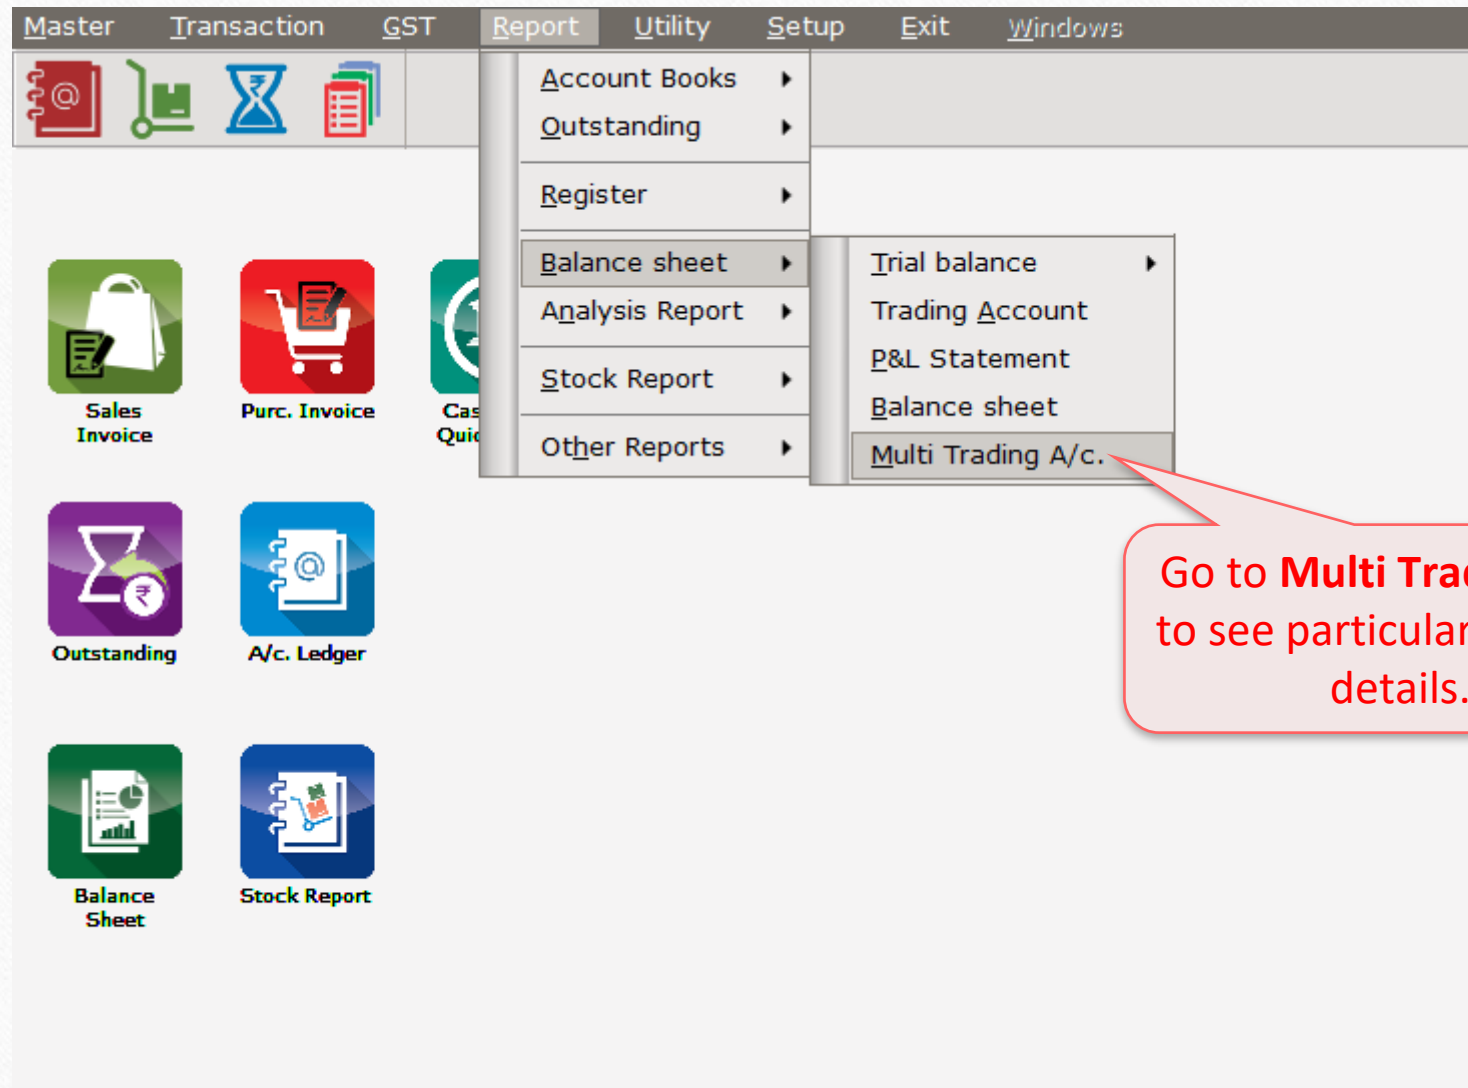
Master Transaction GST Report Utility Setup Exit Windows

Account Books
Outstanding
Register
Balance sheet
Analysis Report
Stock Report
Other Reports

Trial balance
Trading Account
P&L Statement
Balance sheet
Multi Trading A/c.

Sales Invoice
Purc. Invoice
Cas
Quic
Outstanding
A/c. Ledger
Balance Sheet
Stock Report

Go to **Multi Trac**
to see particular
details.